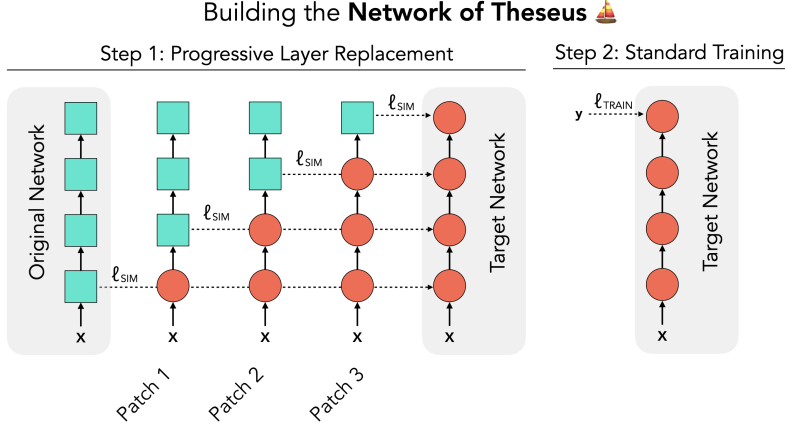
Building the **Network of Theseus** ⛵

Step 1: Progressive Layer Replacement

Step 2: Standard Training

Original Network

x

$\ell_{SIM}$

x

$\ell_{SIM}$

x

$\ell_{SIM}$

x

$\ell_{SIM}$

Target Network

x

y

$\ell_{TRAIN}$

Target Network

x

Patch 1

Patch 2

Patch 3